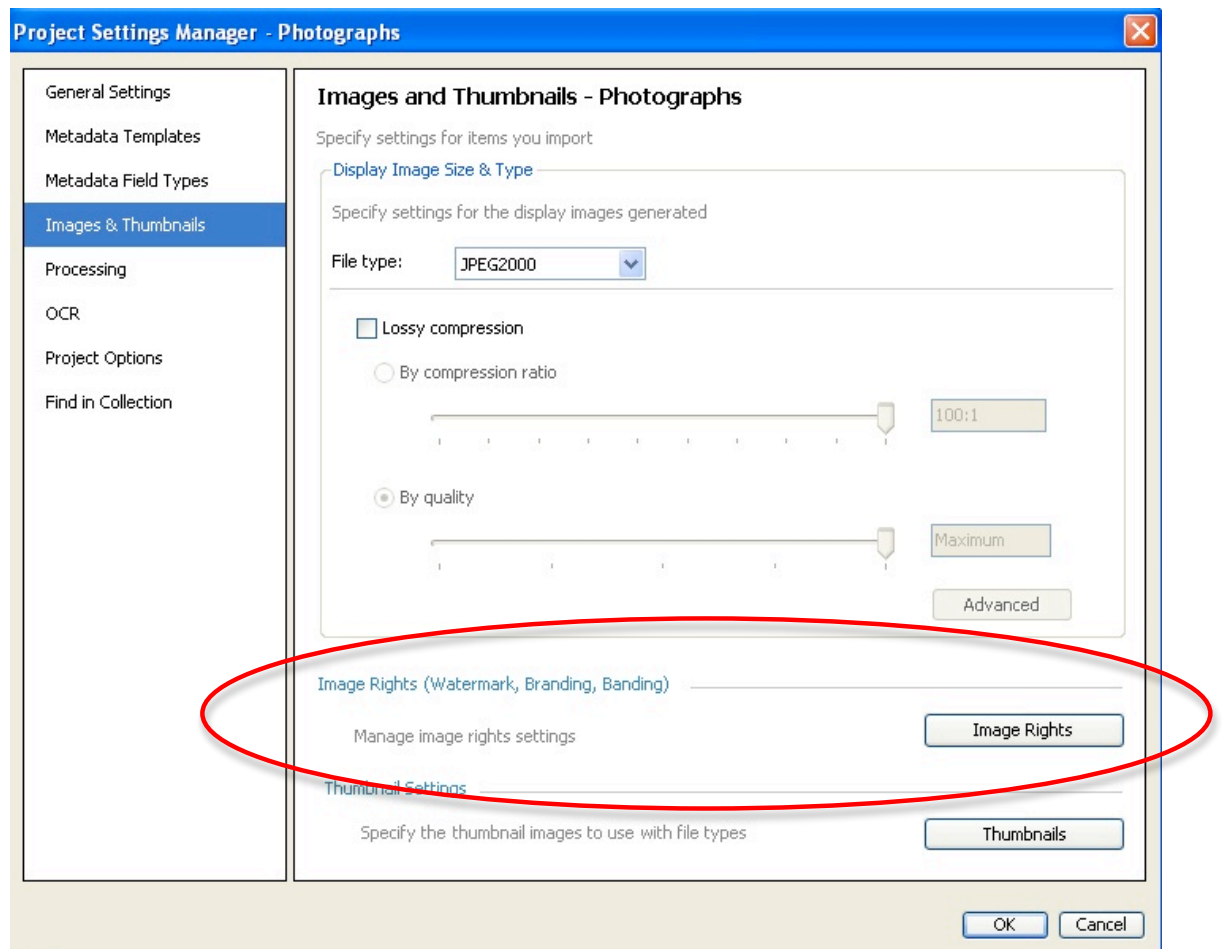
Project Settings Manager - Photographs

General Settings
Metadata Templates
Metadata Field Types
Images & Thumbnails
Processing
OCR
Project Options
Find in Collection

Images and Thumbnails - Photographs

Specify settings for items you import

Display Image Size & Type

Specify settings for the display images generated

File type: JPEG2000

Lossy compression

By compression ratio

100:1

By quality

Maximum

Advanced

Image Rights (Watermark, Branding, Banding)

Manage image rights settings

Image Rights

Thumbnail Settings

Specify the thumbnail images to use with file types

Thumbnails

OK Cancel